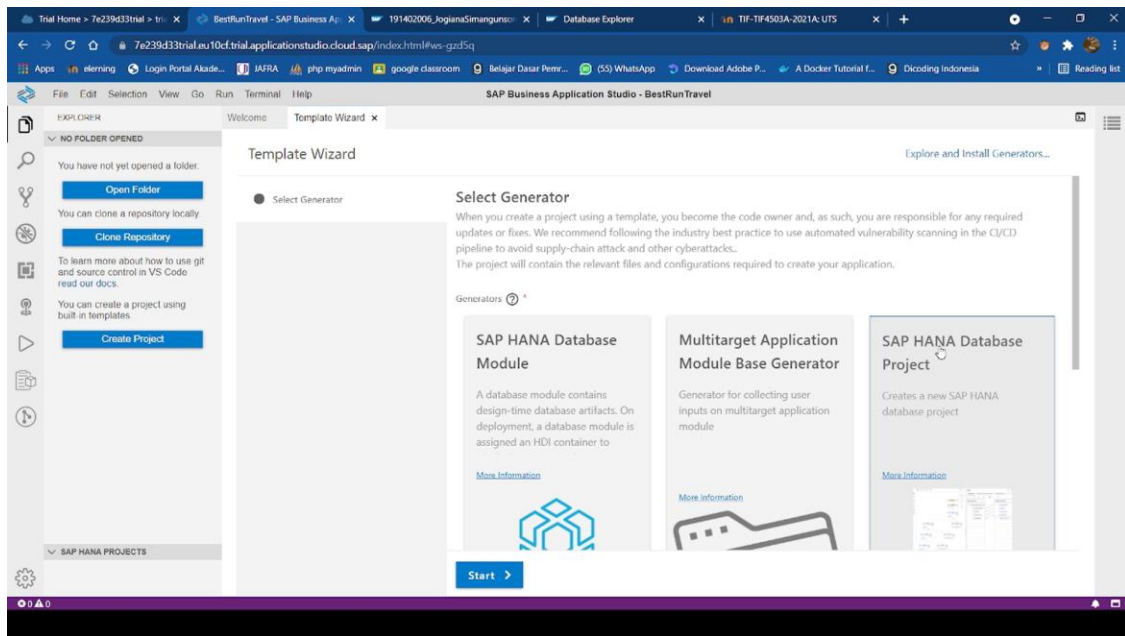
Trial Home > 7e239d33trial > tri ×
BestRunTravel - SAP Business Ap ×
191402006_JogianaSimangunson ×
Database Explorer ×
TIF-TIF4503A-2021A: UTS ×
+

7e239d33trial.eu10cf.trial.applicationstudio.cloud.sap/index.html#ws-gzd5q

Apps
elerning
Login Portal Akade...
JAFRA
php myadmin
google classroom
Belajar Dasar Pemr...
(55) WhatsApp
Download Adobe P...
A Docker Tutorial f...
Dicoding Indonesia
Reading list

File Edit Selection View Go Run Terminal Help
SAP Business Application Studio - BestRunTravel

EXPLORER
NO FOLDER OPENED
You have not yet opened a folder.
Open Folder
You can clone a repository locally.
Clone Repository
To learn more about how to use git and source control in VS Code read our docs.
You can create a project using built-in templates
Create Project
SAP HANA PROJECTS

Welcome
Template Wizard ×

Template Wizard
Explore and Install Generators...

Select Generator

Select Generator
When you create a project using a template, you become the code owner and, as such, you are responsible for any required updates or fixes. We recommend following the industry best practice to use automated vulnerability scanning in the CI/CD pipeline to avoid supply-chain attack and other cyberattacks..
The project will contain the relevant files and configurations required to create your application.

Generators ? *

SAP HANA Database Module
A database module contains design-time database artifacts. On deployment, a database module is assigned an HDI container to
More Information

Multitarget Application Module Base Generator
Generator for collecting user inputs on multitarget application module
More Information

SAP HANA Database Project
Creates a new SAP HANA database project
More Information

Start >

0 0